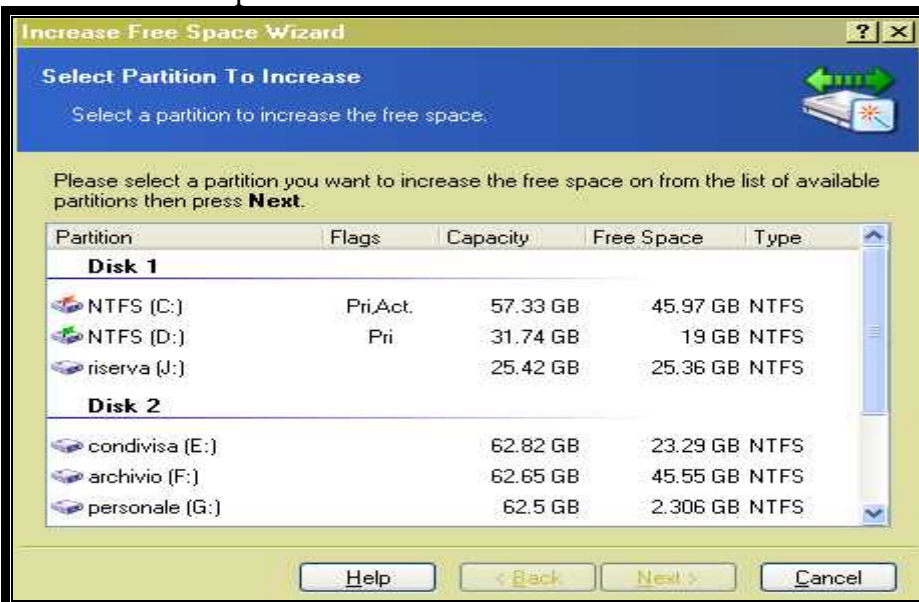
Increase Free Space Wizard

?

X

Select Partition To Increase

Select a partition to increase the free space.

Please select a partition you want to increase the free space on from the list of available partitions then press **Next**.

| Partition | Flags | Capacity | Free Space | Type |
|---|---|---|---|---|
| **Disk 1** | | | | |
| NTFS (C:) | Pri,Act. | 57.33 GB | 45.97 GB | NTFS |
| NTFS (D:) | Pri | 31.74 GB | 19 GB | NTFS |
| riserva (J:) | | 25.42 GB | 25.36 GB | NTFS |
| **Disk 2** | | | | |
| condivisa (E:) | | 62.82 GB | 23.29 GB | NTFS |
| archivio (F:) | | 62.65 GB | 45.55 GB | NTFS |
| personale (G:) | | 62.5 GB | 2.306 GB | NTFS |

Help

< Back

Next >

Cancel